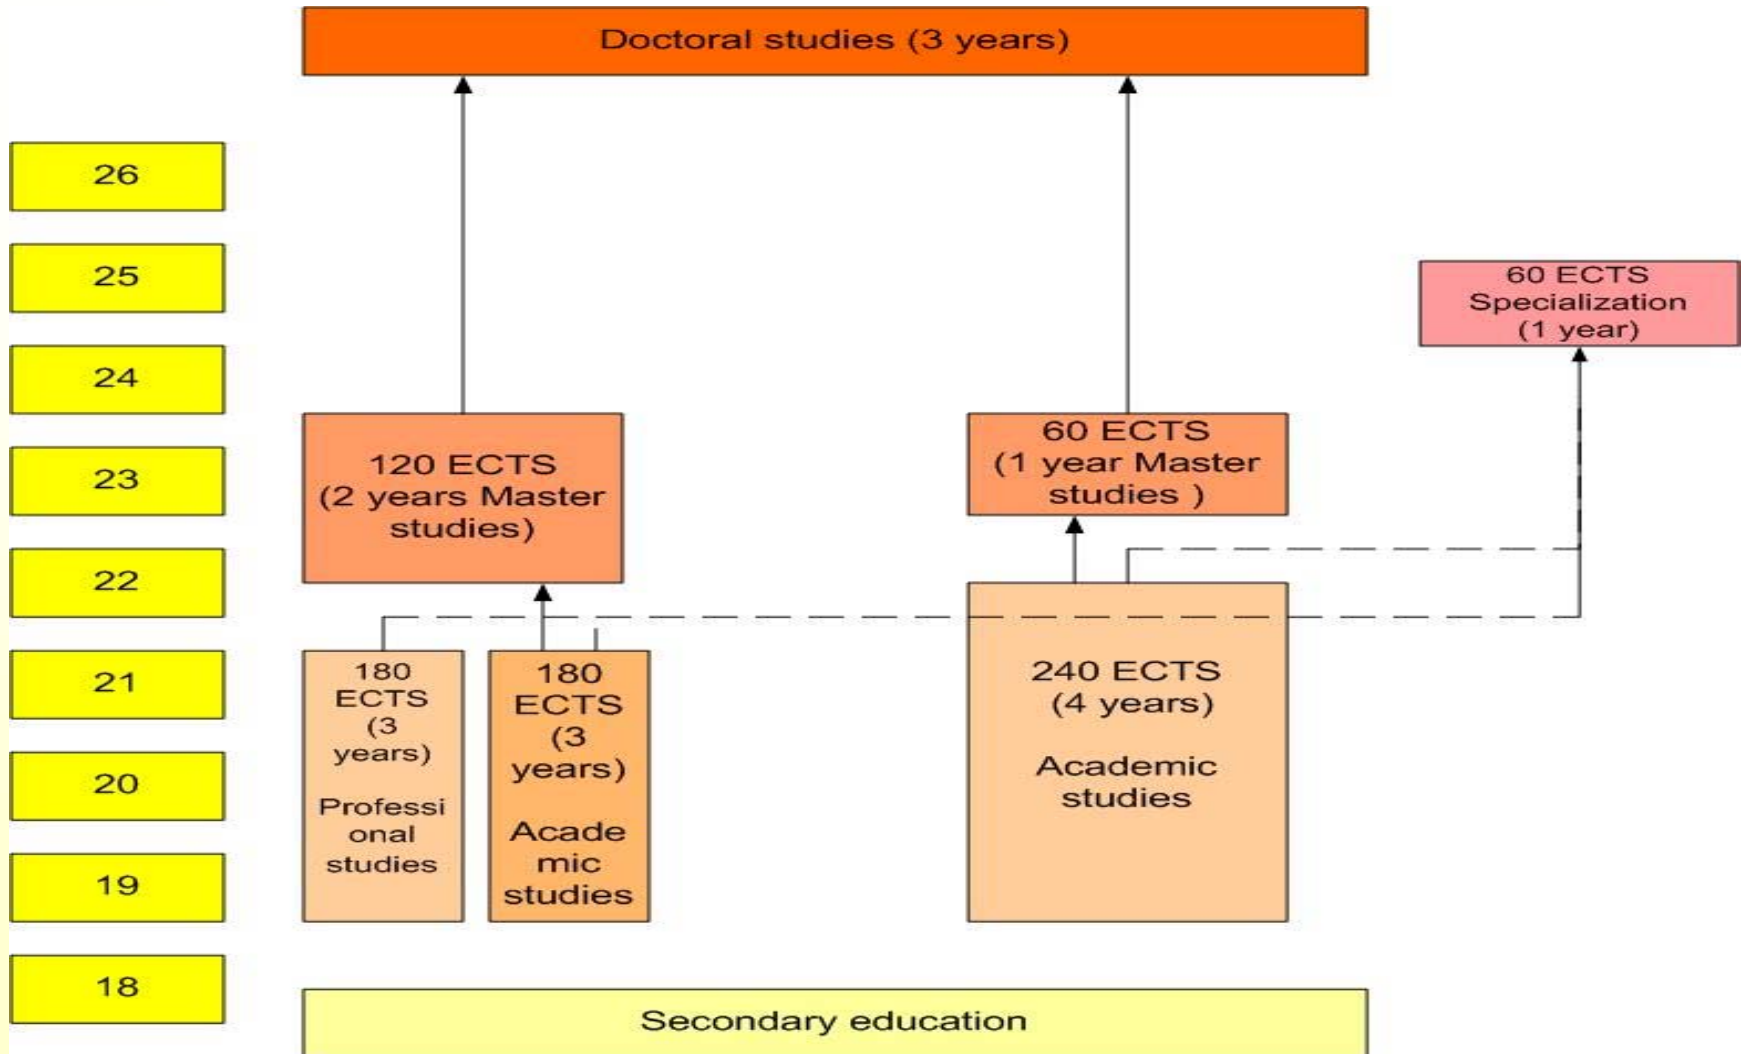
Doctoral studies (3 years)

26

25

24

23

22

21

20

19

18

60 ECTS Specialization (1 year)

120 ECTS (2 years Master studies)

60 ECTS (1 year Master studies )

180 ECTS (3 years) Professional studies

180 ECTS (3 years) Academic studies

240 ECTS (4 years) Academic studies

Secondary education